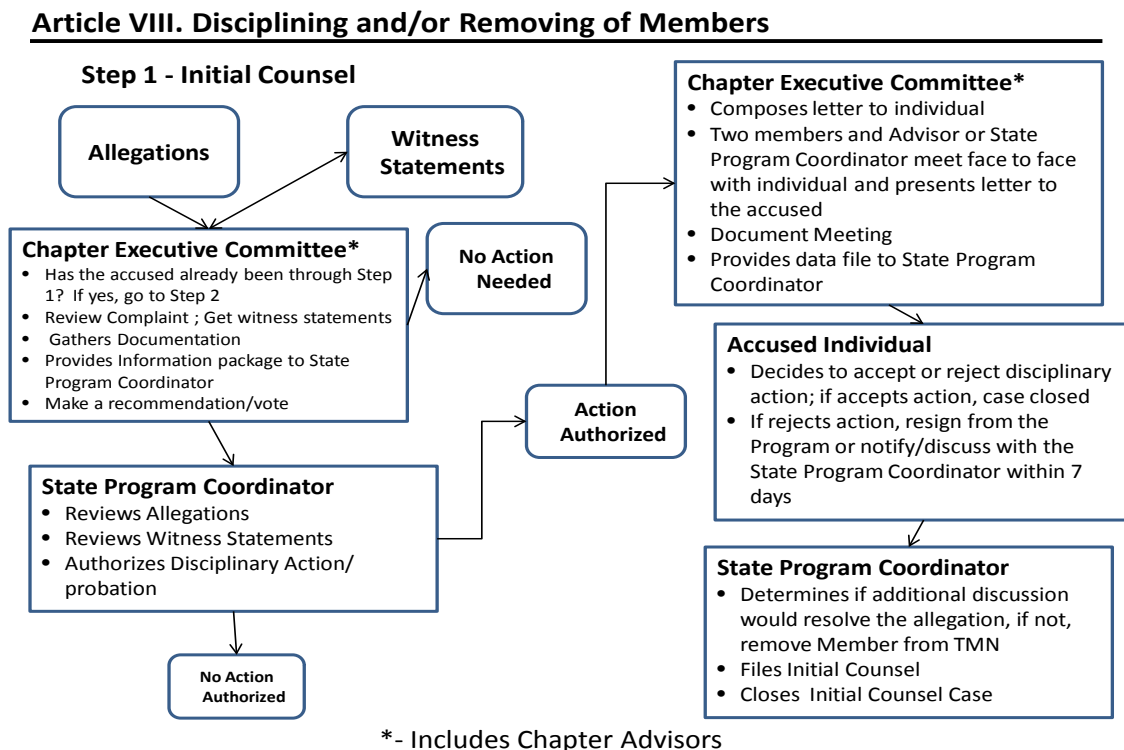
Article VIII. Disciplining and/or Removing of Members

Step 1 - Initial Counsel

Allegations

Witness Statements

Chapter Executive Committee*
- Has the accused already been through Step 1? If yes, go to Step 2
- Review Complaint ; Get witness statements
- Gathers Documentation
- Provides Information package to State Program Coordinator
- Make a recommendation/vote

No Action Needed

State Program Coordinator
- Reviews Allegations
- Reviews Witness Statements
- Authorizes Disciplinary Action/ probation

No Action Authorized

Action Authorized

Chapter Executive Committee*
- Composes letter to individual
- Two members and Advisor or State Program Coordinator meet face to face with individual and presents letter to the accused
- Document Meeting
- Provides data file to State Program Coordinator

Accused Individual
- Decides to accept or reject disciplinary action; if accepts action, case closed
- If rejects action, resign from the Program or notify/discuss with the State Program Coordinator within 7 days

State Program Coordinator
- Determines if additional discussion would resolve the allegation, if not, remove Member from TMN
- Files Initial Counsel
- Closes Initial Counsel Case

*- Includes Chapter Advisors